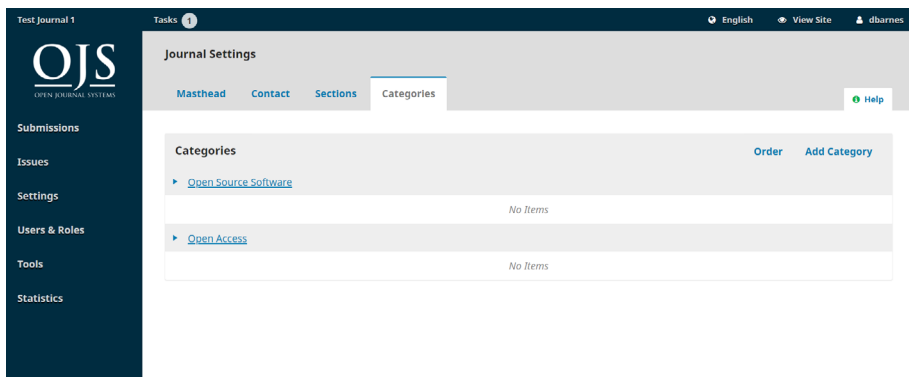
Test Journal 1

Tasks 1

English

View Site

dbarnes

OJS
OPEN JOURNAL SYSTEMS

Submissions

Issues

Settings

Users & Roles

Tools

Statistics

Journal Settings

Masthead

Contact

Sections

Categories

Help

Categories

Order

Add Category

Open Source Software

No Items

Open Access

No Items